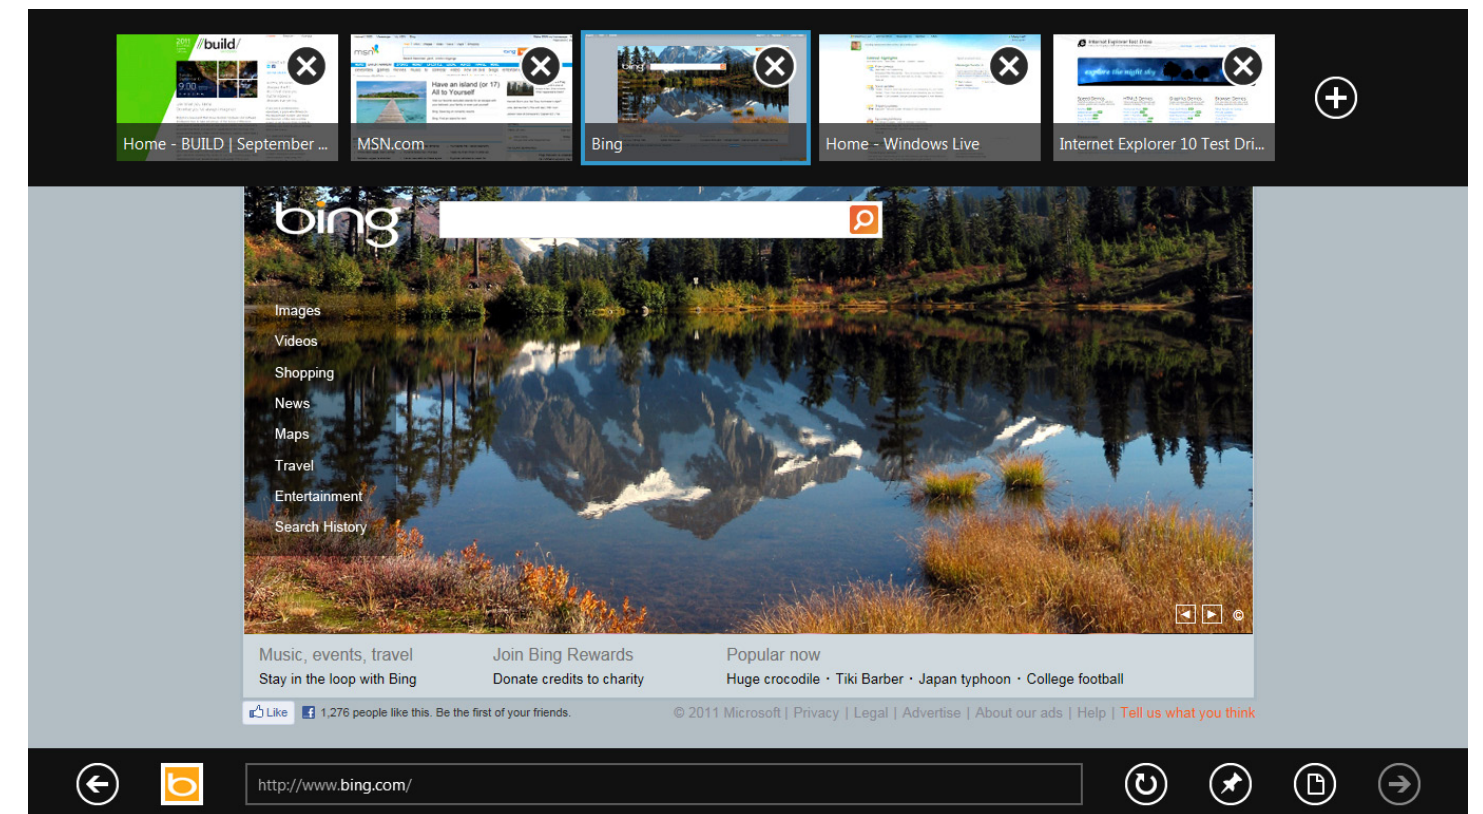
Home - BUILD | September ...

MSN.com

Bing

Home - Windows Live

Internet Explorer 10 Test Dri...

bing

Images
Videos
Shopping
News
Maps
Travel
Entertainment
Search History

©

Music, events, travel
Stay in the loop with Bing

Join Bing Rewards
Donate credits to charity

Popular now
Huge crocodile · Tiki Barber · Japan typhoon · College football

Like 1,276 people like this. Be the first of your friends.

© 2011 Microsoft | Privacy | Legal | Advertise | About our ads | Help | Tell us what you think

http://www.bing.com/